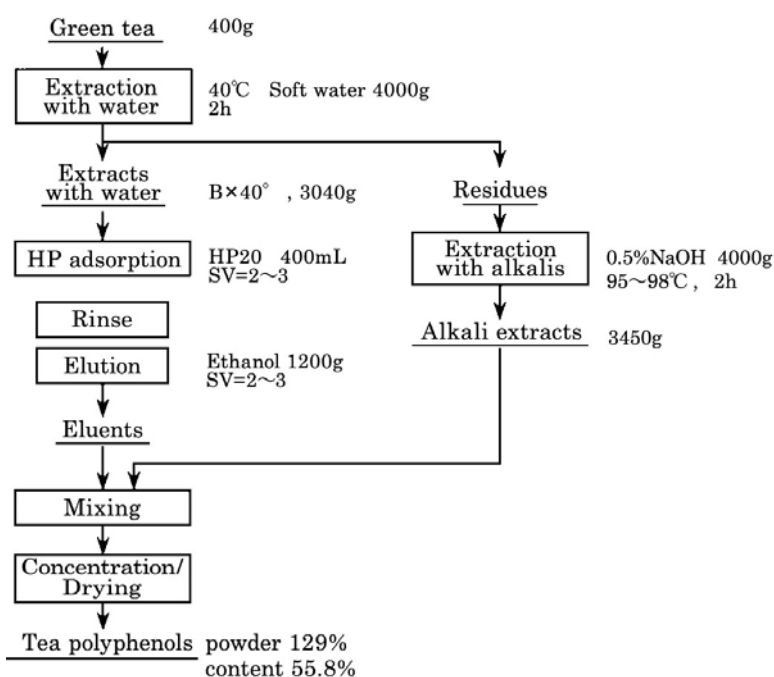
Green tea 400g

Extraction with water 40℃ Soft water 4000g 2h

Extracts with water B×40° , 3040g

HP adsorption HP20 400mL SV=2~3

Rinse

Elution Ethanol 1200g SV=2~3

Eluents

Residues

Extraction with alkalis 0.5%NaOH 4000g 95~98℃ , 2h

Alkali extracts 3450g

Mixing

Concentration/ Drying

Tea polyphenols powder 129% content 55.8%